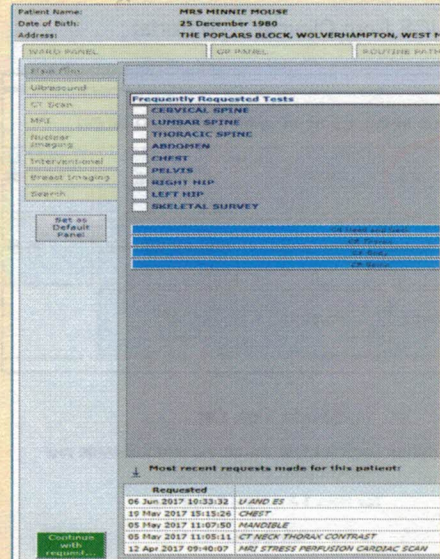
Patient Name: MRS MINNIE MOUSE
Date of Birth: 25 December 1980
Address: THE POPLARS BLOCK, WOLVERHAMPTON, WEST M

WARD PANEL
GP PANEL
ROUTINE PATH

Plain Film
Ultrasound
CT Scan
MRI
Nuclear Imaging
Interventional
Breast Imaging
Search

Set as Default Panel

Frequently Requested Tests
CERVICAL SPINE
LUMBAR SPINE
THORACIC SPINE
ABDOMEN
CHEST
PELVIS
RIGHT HIP
LEFT HIP
SKELETAL SURVEY

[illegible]
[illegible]
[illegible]
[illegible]

Most recent requests made for this patient:

| Requested | |
|---|---|
| 06 Jun 2017 10:33:32 | U AND ES |
| 19 May 2017 15:15:26 | CHEST |
| 05 May 2017 11:07:50 | MANDIBLE |
| 05 May 2017 11:05:11 | CT NECK THORAX CONTRAST |
| 12 Apr 2017 09:40:07 | MRI STRESS PERFUSION CARDIAC SCAN |

Continue with request...